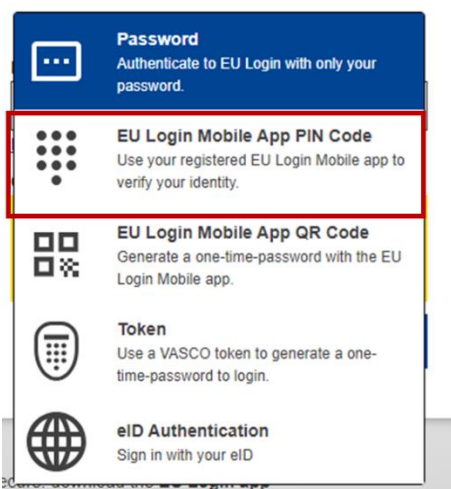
Password
Authenticate to EU Login with only your password.

EU Login Mobile App PIN Code
Use your registered EU Login Mobile app to verify your identity.

EU Login Mobile App QR Code
Generate a one-time-password with the EU Login Mobile app.

Token
Use a VASCO token to generate a one-time-password to login.

eID Authentication
Sign in with your eID

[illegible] download the EU Login app